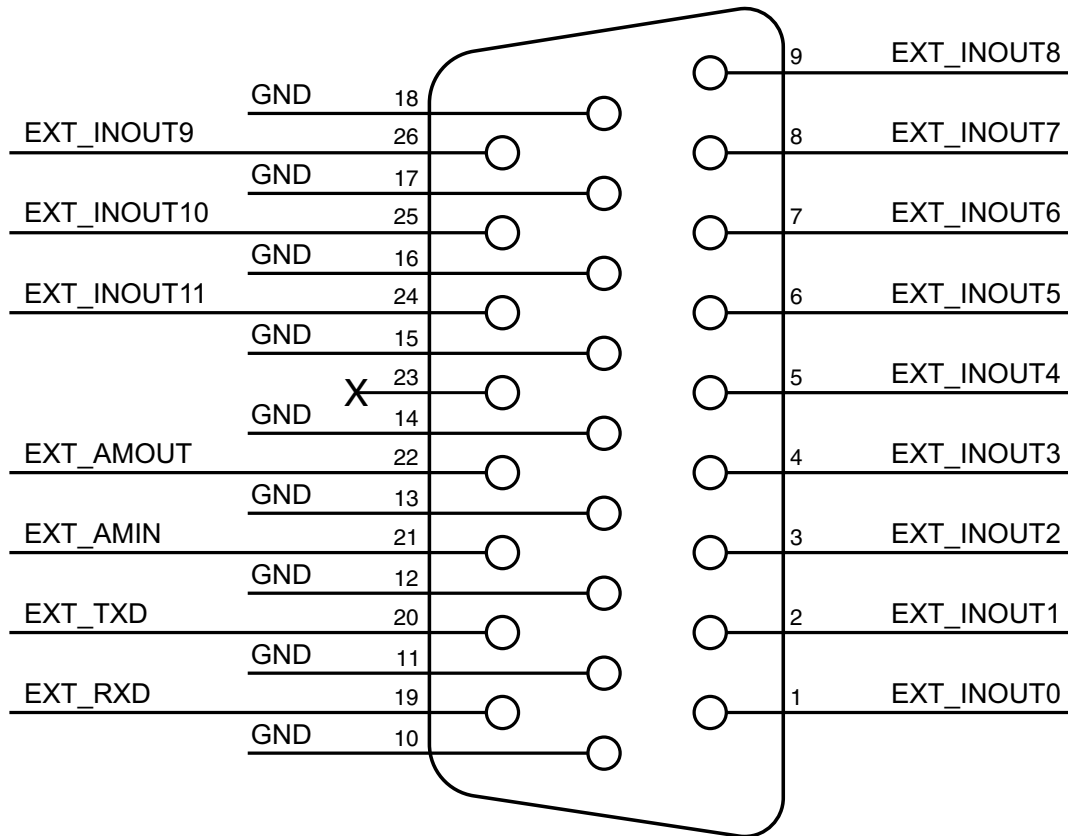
9 EXT_INOUT8
GND 18
EXT_INOUT9 26
8 EXT_INOUT7
GND 17
EXT_INOUT10 25
7 EXT_INOUT6
GND 16
EXT_INOUT11 24
6 EXT_INOUT5
GND 15
X 23
5 EXT_INOUT4
GND 14
EXT_AMOUT 22
4 EXT_INOUT3
GND 13
EXT_AMIN 21
3 EXT_INOUT2
GND 12
EXT_TXD 20
2 EXT_INOUT1
GND 11
EXT_RXD 19
1 EXT_INOUT0
GND 10